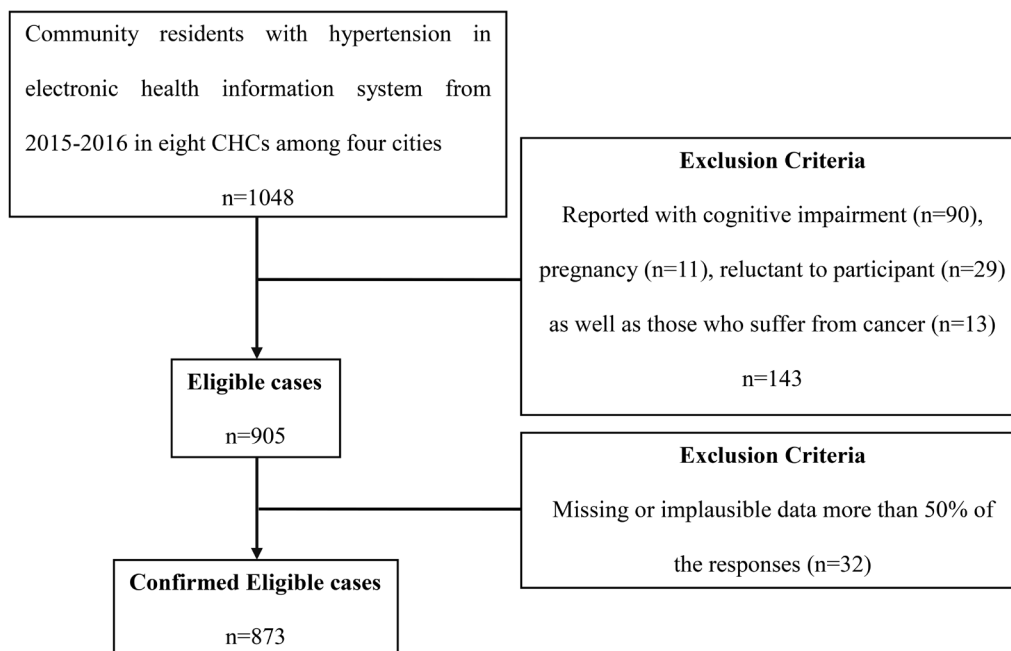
Community residents with hypertension in electronic health information system from 2015-2016 in eight CHCs among four cities

n=1048

**Exclusion Criteria**

Reported with cognitive impairment (n=90), pregnancy (n=11), reluctant to participant (n=29) as well as those who suffer from cancer (n=13)

n=143

**Eligible cases**

n=905

**Exclusion Criteria**

Missing or implausible data more than 50% of the responses (n=32)

**Confirmed Eligible cases**

n=873